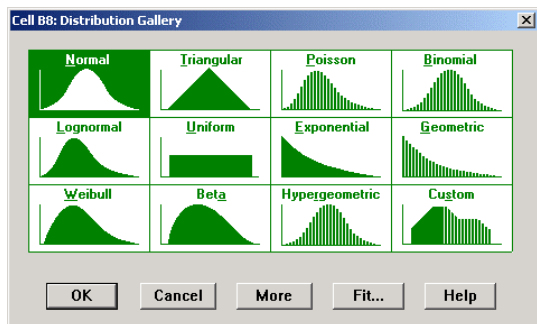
Cell B8: Distribution Gallery

×

| Normal | Triangular | Poisson | Binomial |
|---|---|---|---|
| Lognormal | Uniform | Exponential | Geometric |
| Weibull | Beta | Hypergeometric | Custom |

OK Cancel More Fit... Help